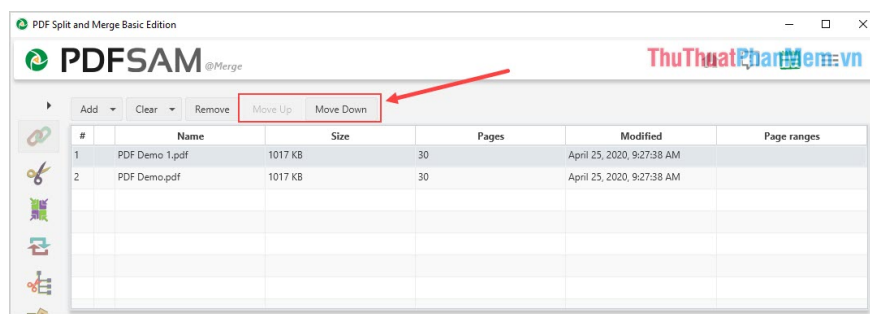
PDF Split and Merge Basic Edition

PDFSAM @Merge

ThuThuatPhanMem.vn

Add ▾ Clear ▾ Remove Move Up Move Down

| # | | Name | Size | Pages | Modified | Page ranges |
|---|---|---|---|---|---|---|
| 1 | | PDF Demo 1.pdf | 1017 KB | 30 | April 25, 2020, 9:27:38 AM | |
| 2 | | PDF Demo.pdf | 1017 KB | 30 | April 25, 2020, 9:27:38 AM | |